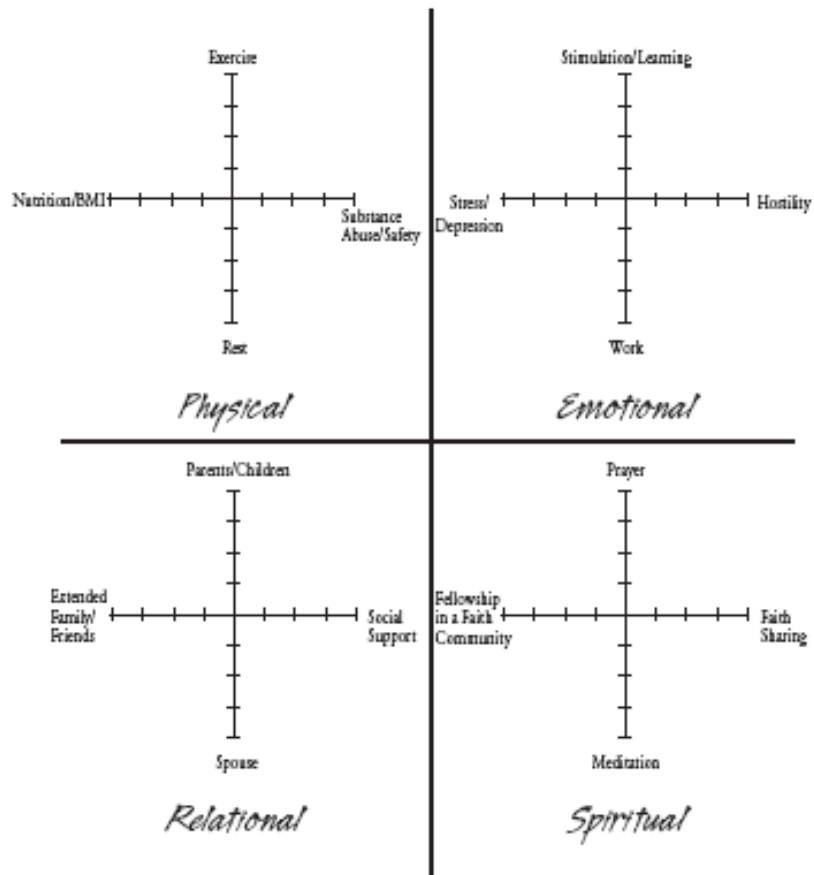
Exercise

Nutrition/BMI

Substance Abuse/Safety

Rest

Physical

Stimulation/Learning

Stress/ Depression

Hostility

Work

Emotional

Parents/Children

Extended Family/ Friends

Social Support

Spouse

Relational

Prayer

Fellowship in a Faith Community

Faith Sharing

Meditation

Spiritual